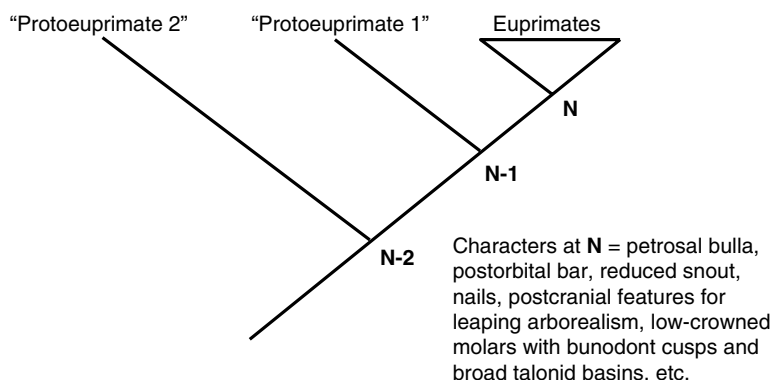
"Protoeuprimate 2"

"Protoeuprimate 1"

Euprimates

N

N-1

N-2

Characters at **N** = petrosal bulla, postorbital bar, reduced snout, nails, postcranial features for leaping arborealism, low-crowned molars with bunodont cusps and broad talonid basins, etc.